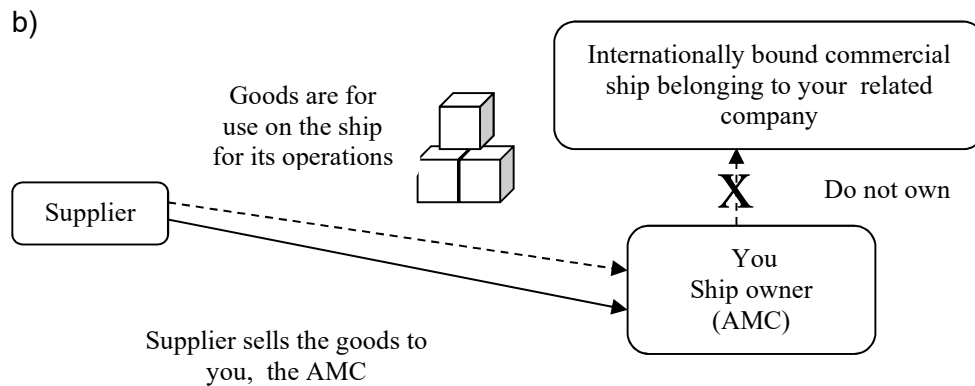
b)

Internationally bound commercial ship belonging to your related company

Goods are for use on the ship for its operations

X

Do not own

Supplier

You
Ship owner
(AMC)

Supplier sells the goods to you, the AMC